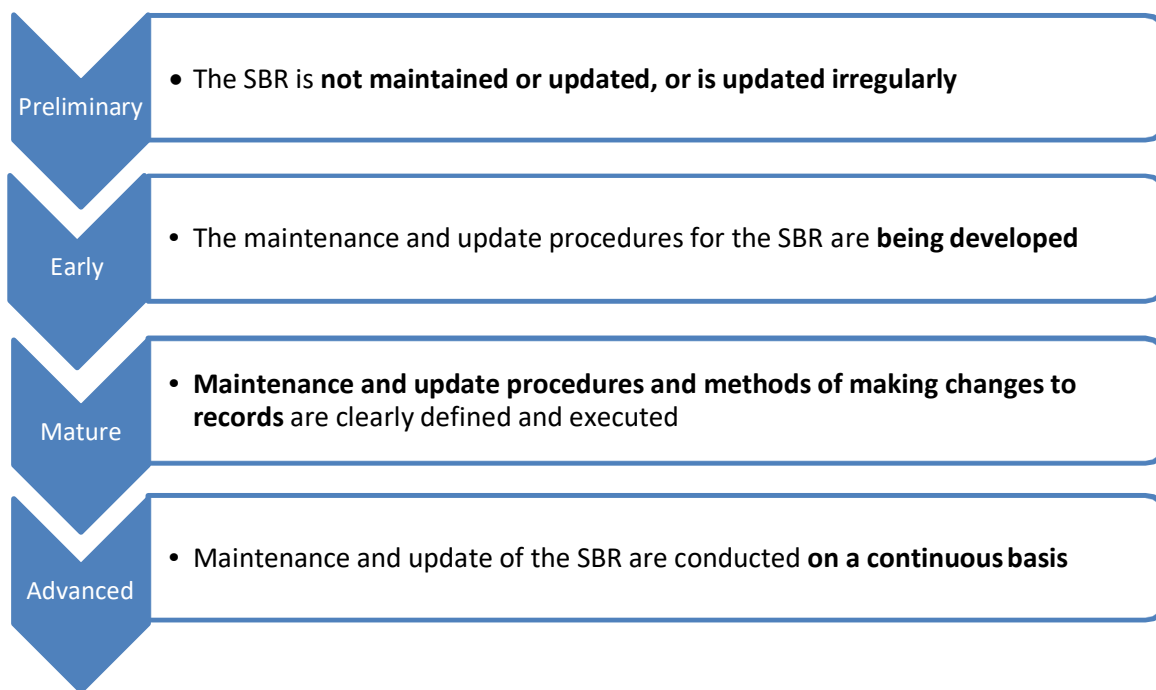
Preliminary

• The SBR is not maintained or updated, or is updated irregularly

Early

• The maintenance and update procedures for the SBR are being developed

Mature

• Maintenance and update procedures and methods of making changes to records are clearly defined and executed

Advanced

• Maintenance and update of the SBR are conducted on a continuous basis